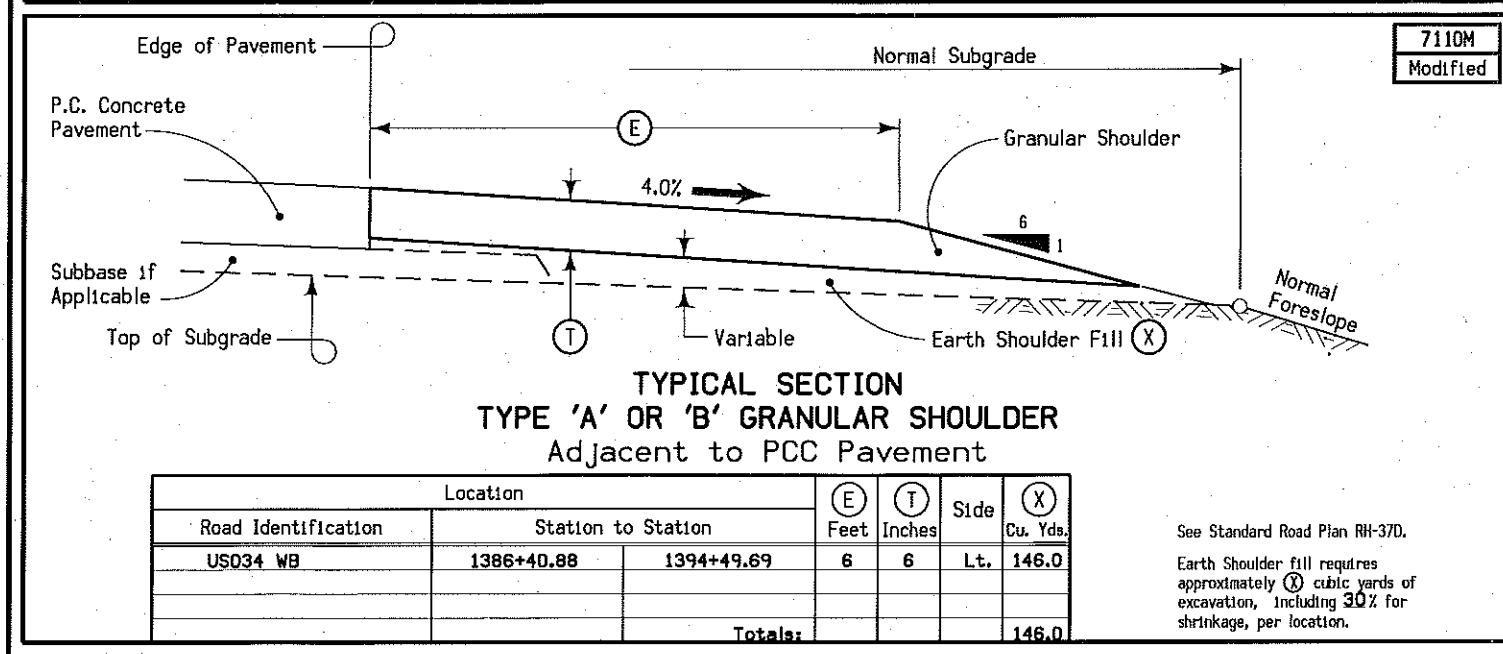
7110M
Modified

Edge of Pavement

Normal Subgrade

P.C. Concrete Pavement

E

Granular Shoulder

4.0%

6
1

Subbase if Applicable

Normal Foreslope

Top of Subgrade

T

Variable

Earth Shoulder Fill X

TYPICAL SECTION
TYPE 'A' OR 'B' GRANULAR SHOULDER
Adjacent to PCC Pavement

| Location | | | E | T | Side | X |
|---|---|---|---|---|---|---|
| Road Identification | Station to Station | | Feet | Inches | | Cu. Yds. |
| US034 WB | 1386+40.88 | 1394+49.69 | 6 | 6 | Lt. | 146.0 |
| | | | | | | |
| | | | | | | |
| | | Totals: | | | | 146.0 |

See Standard Road Plan RH-37D.

Earth Shoulder fill requires approximately X cubic yards of excavation, including 30% for shrinkage, per location.